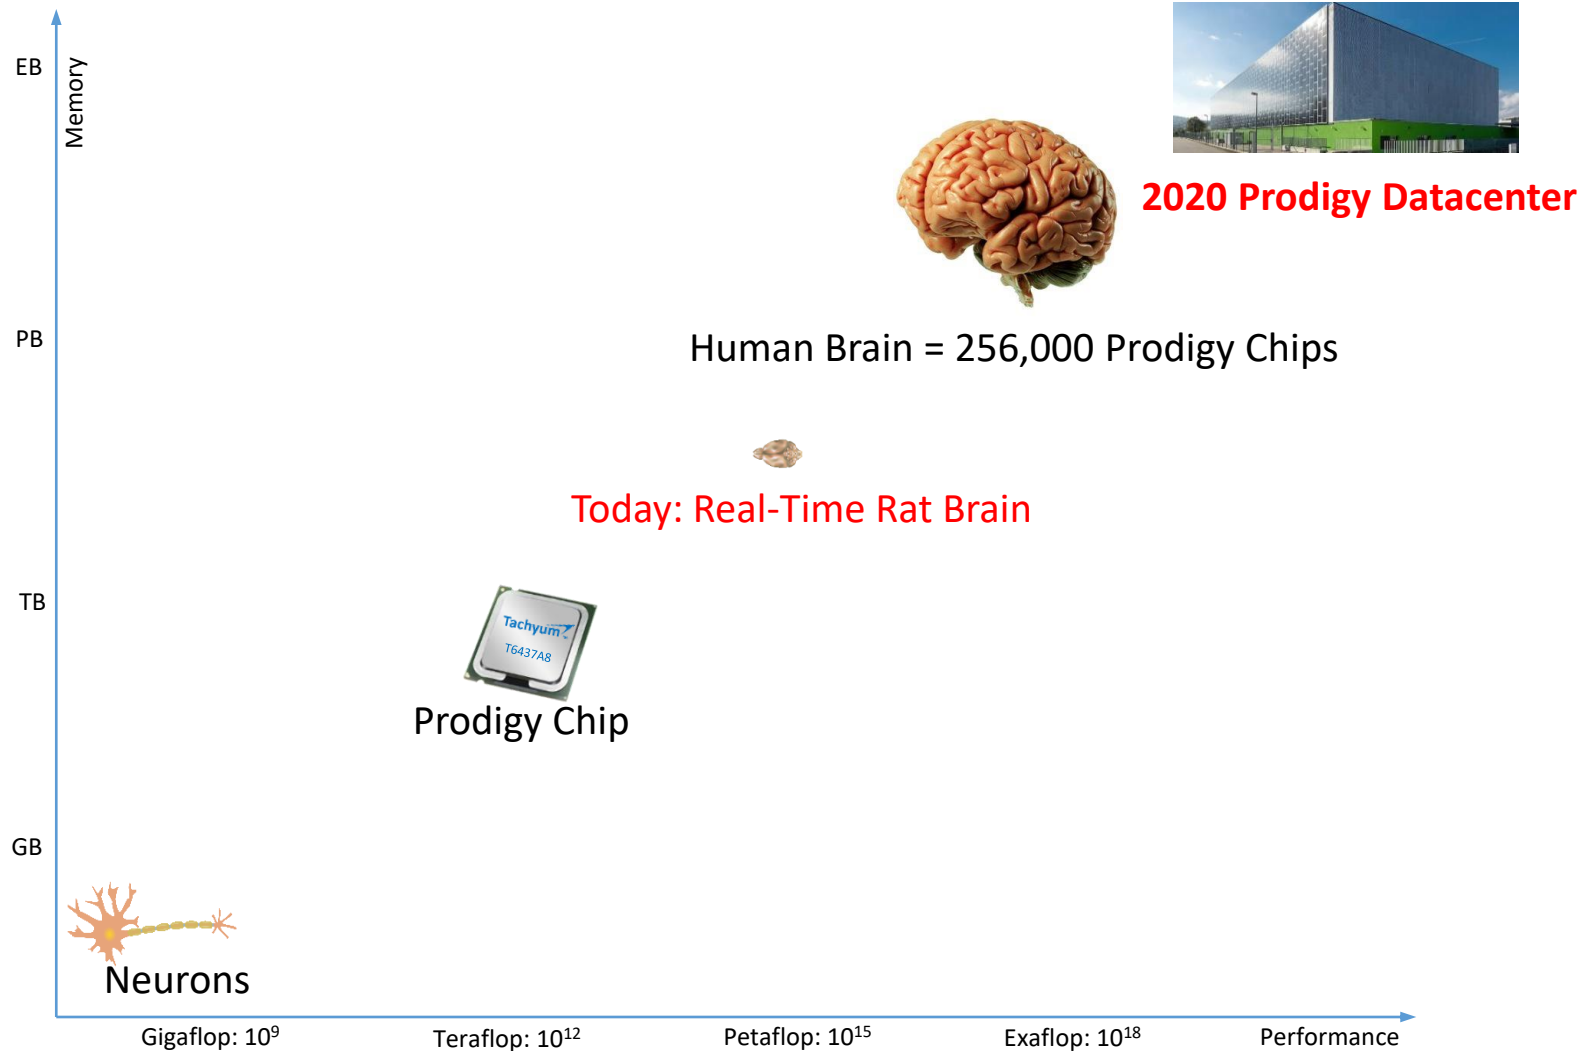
EB
Memory

2020 Prodigy Datacenter

PB

Human Brain = 256,000 Prodigy Chips

Today: Real-Time Rat Brain

TB

Tachyum
T6437A8

Prodigy Chip

GB

Neurons

Gigaflop: $10^9$
Teraflop: $10^{12}$
Petaflop: $10^{15}$
Exaflop: $10^{18}$
Performance